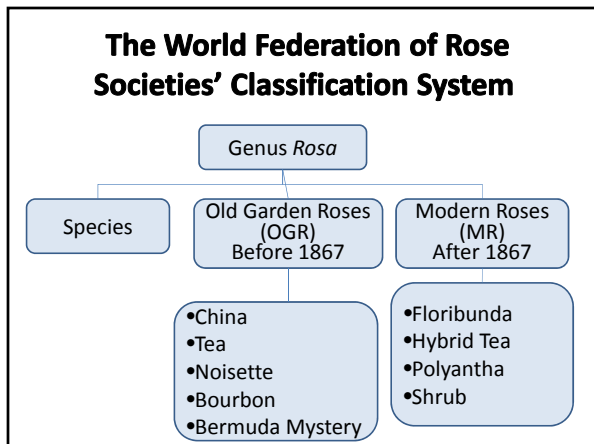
The World Federation of Rose Societies' Classification System

Genus *Rosa*

Species

Old Garden Roses (OGR) Before 1867

Modern Roses (MR) After 1867

•China
•Tea
•Noisette
•Bourbon
•Bermuda Mystery

•Floribunda
•Hybrid Tea
•Polyantha
•Shrub